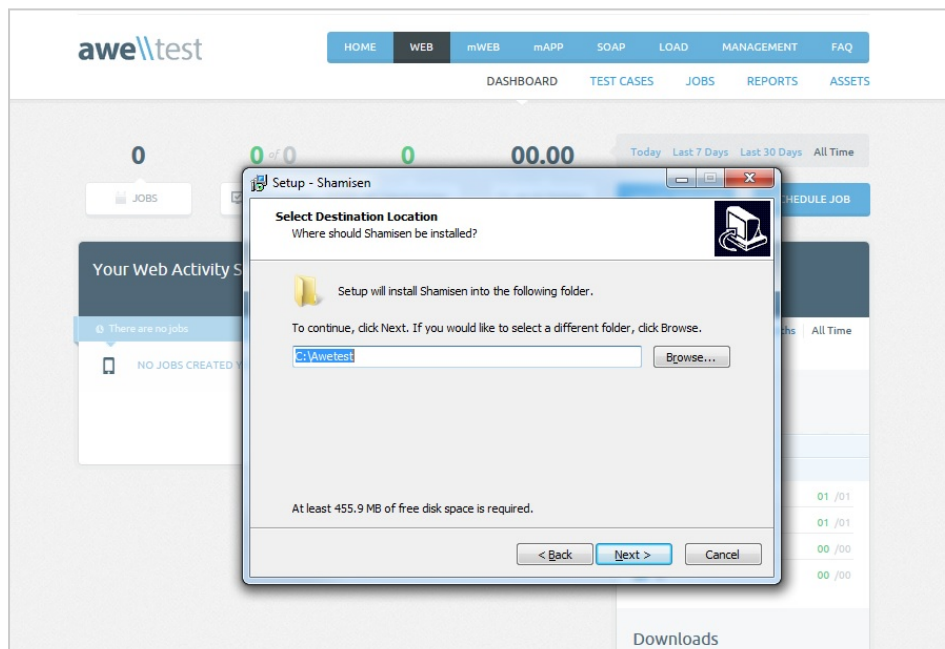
awe\\test

HOME WEB mWEB mAPP SOAP LOAD MANAGEMENT FAQ

DASHBOARD TEST CASES JOBS REPORTS ASSETS

0 JOBS

0 of 0

0

00.00

Today Last 7 Days Last 30 Days All Time

HEDULE JOB

Your Web Activity S

There are no jobs

NO JOBS CREATED Y

hs | All Time

01 /01
01 /01
00 /00
00 /00

Downloads

Setup - Shamisen

Select Destination Location
Where should Shamisen be installed?

Setup will install Shamisen into the following folder.

To continue, click Next. If you would like to select a different folder, click Browse.

C:\Awetest

Browse...

At least 455.9 MB of free disk space is required.

< Back Next > Cancel